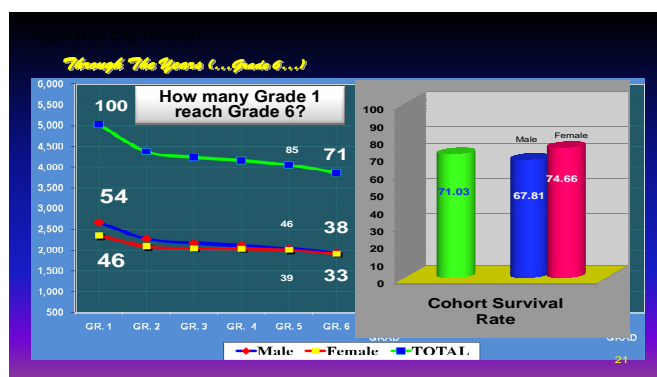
Through The Years (...Grade 6...)

How many Grade 1 reach Grade 6?

6,000
5,500
5,000
4,500
4,000
3,500
3,000
2,500
2,000
1,500
1,000
500

100
85
71
54
46
38
46
39
33

GR. 1
GR. 2
GR. 3
GR. 4
GR. 5
GR. 6

Male
Female
TOTAL

100
90
80
70
60
50
40
30
20
10
0

Male
Female
71.03
67.81
74.66

Cohort Survival Rate

GRAD
GRAD

21